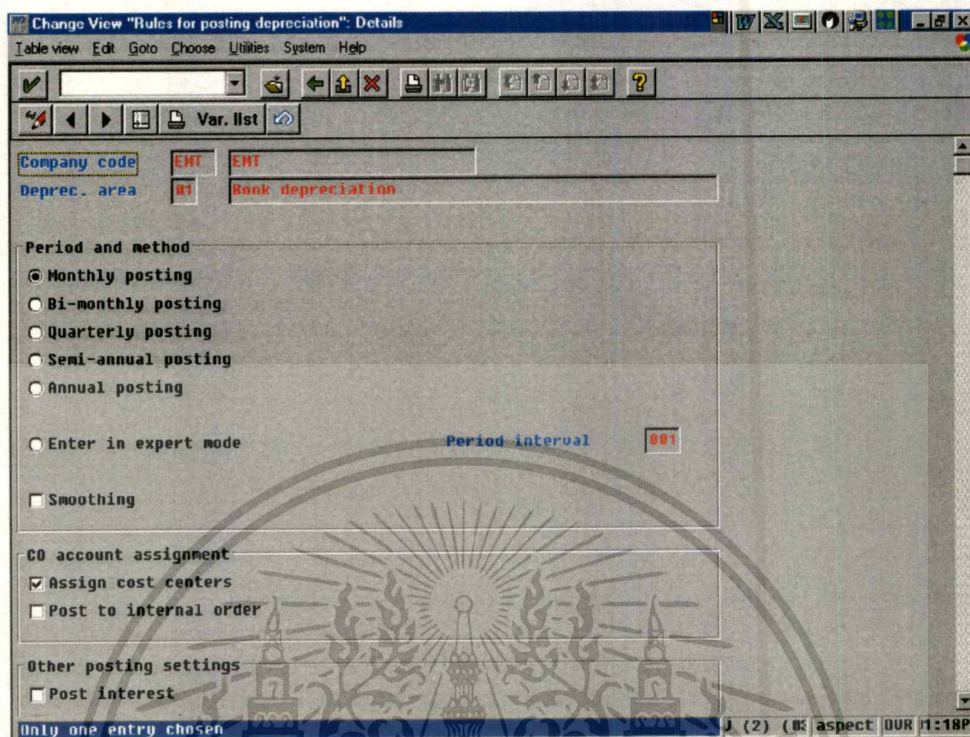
Change View "Rules for posting depreciation": Details

Table view Edit Goto Choose Utilities System Help

Var. list

Company code EMT EMT
Deprec. area 01 Book depreciation

Period and method
Monthly posting
Bi-monthly posting
Quarterly posting
Semi-annual posting
Annual posting

Enter in expert mode Period interval 001

Smoothing

CO account assignment
Assign cost centers
Post to internal order

Other posting settings
Post interest

Only one entry chosen

J (2) (8 aspect OUR 1:18P